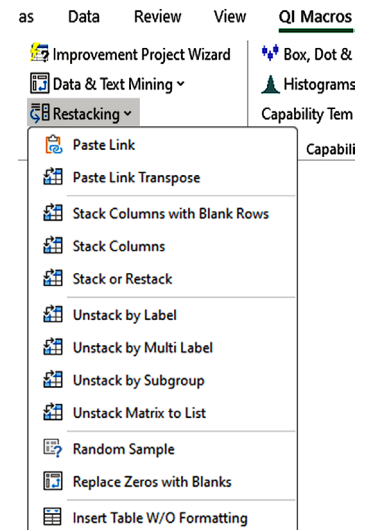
as Data Review View QI Macros

Improvement Project Wizard
Data & Text Mining
Restacking

Box, Dot &
Histograms
Capability Tem
Capabili

Paste Link
Paste Link Transpose
Stack Columns with Blank Rows
Stack Columns
Stack or Restack
Unstack by Label
Unstack by Multi Label
Unstack by Subgroup
Unstack Matrix to List
Random Sample
Replace Zeros with Blanks
Insert Table W/O Formatting